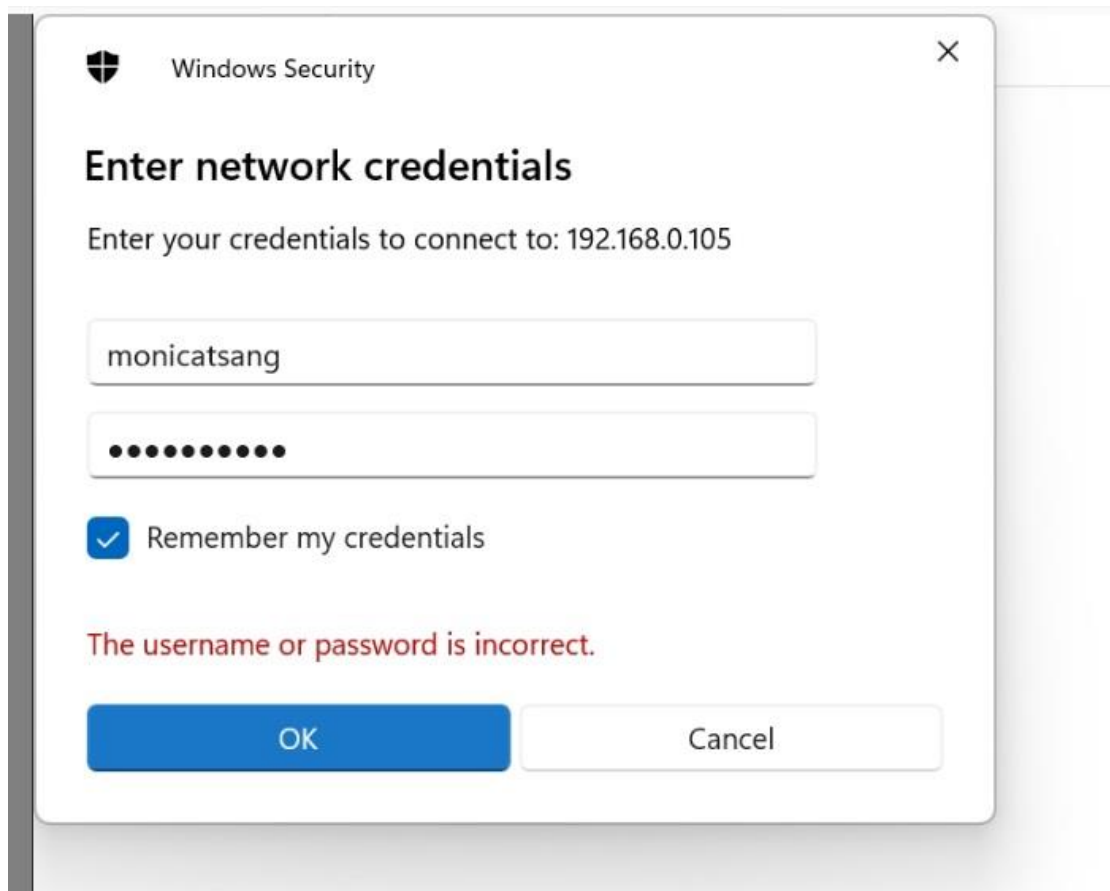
Windows Security

×

Enter network credentials

Enter your credentials to connect to: 192.168.0.105

monicatsang

●●●●●●●●●●●

Remember my credentials

The username or password is incorrect.

OK

Cancel